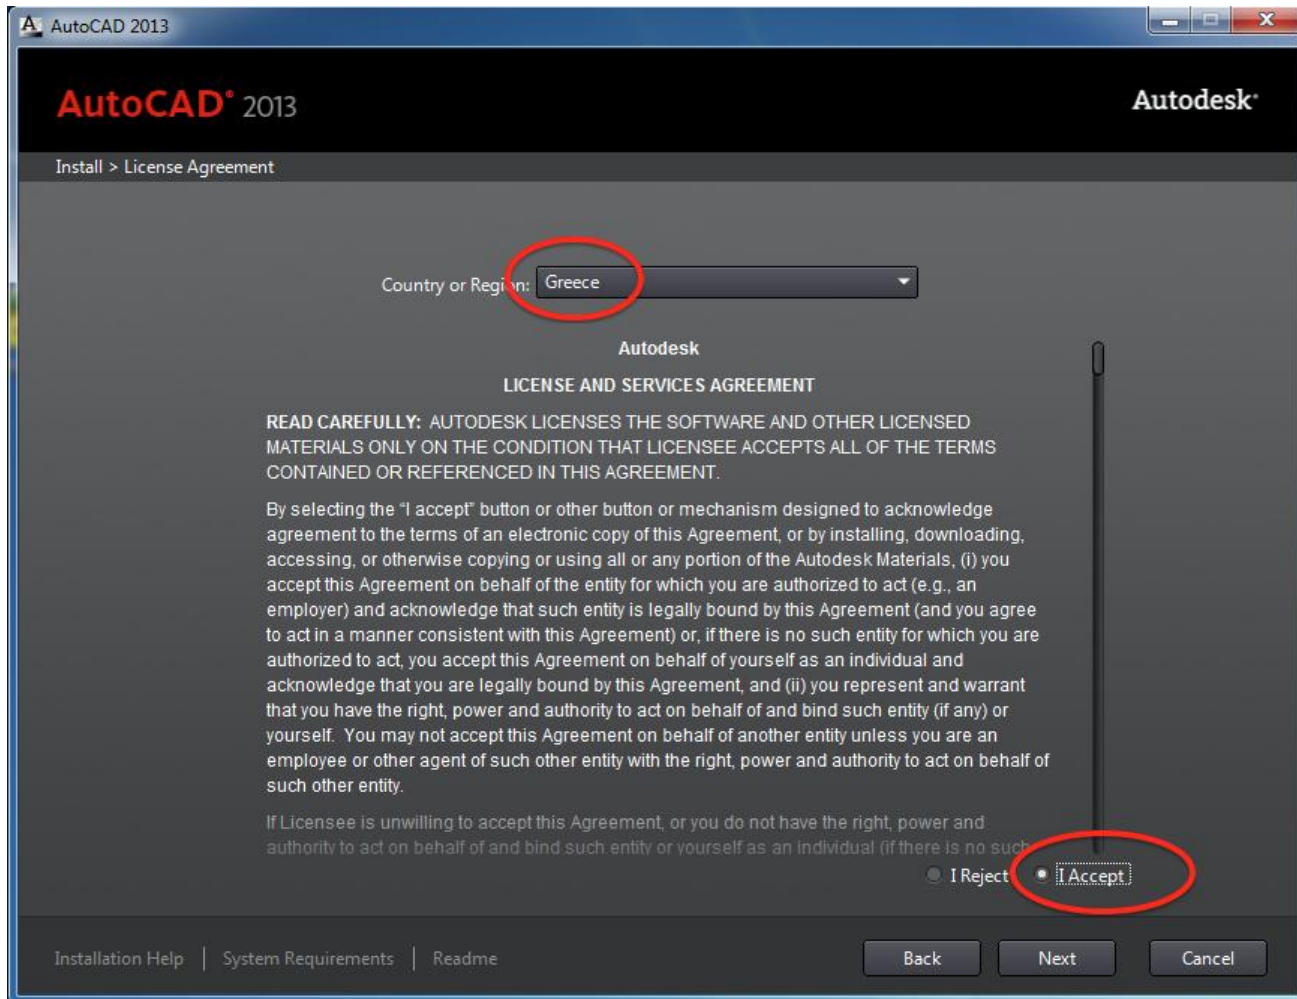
AutoCAD 2013

AutoCAD® 2013

Autodesk®

Install > License Agreement

Country or Regi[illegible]n: Greece

Autodesk

LICENSE AND SERVICES AGREEMENT

READ CAREFULLY: AUTODESK LICENSES THE SOFTWARE AND OTHER LICENSED MATERIALS ONLY ON THE CONDITION THAT LICENSEE ACCEPTS ALL OF THE TERMS CONTAINED OR REFERENCED IN THIS AGREEMENT.

By selecting the "I accept" button or other button or mechanism designed to acknowledge agreement to the terms of an electronic copy of this Agreement, or by installing, downloading, accessing, or otherwise copying or using all or any portion of the Autodesk Materials, (i) you accept this Agreement on behalf of the entity for which you are authorized to act (e.g., an employer) and acknowledge that such entity is legally bound by this Agreement (and you agree to act in a manner consistent with this Agreement) or, if there is no such entity for which you are authorized to act, you accept this Agreement on behalf of yourself as an individual and acknowledge that you are legally bound by this Agreement, and (ii) you represent and warrant that you have the right, power and authority to act on behalf of and bind such entity (if any) or yourself. You may not accept this Agreement on behalf of another entity unless you are an employee or other agent of such other entity with the right, power and authority to act on behalf of such other entity.

If Licensee is unwilling to accept this Agreement, or you do not have the right, power and authority to act on behalf of and bind such entity or yourself as an individual (if there is no such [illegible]

I Reject I Accept

Installation Help | System Requirements | Readme

Back Next Cancel